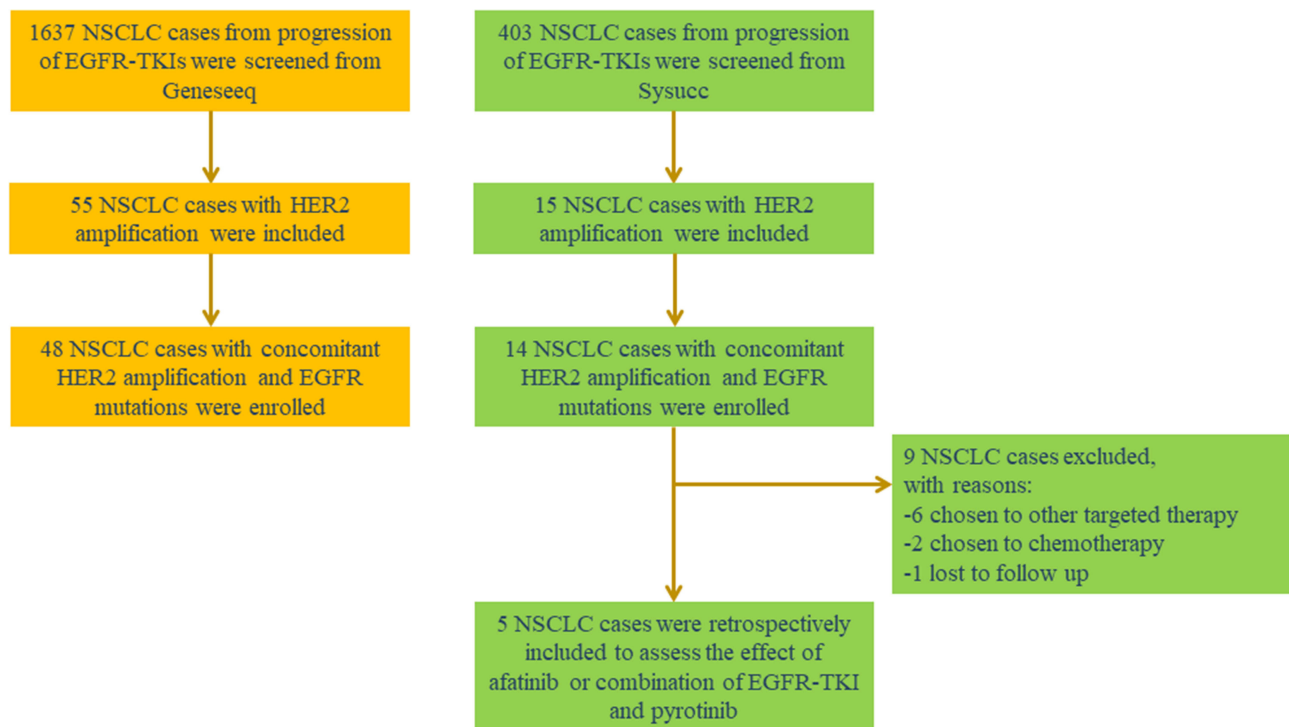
1637 NSCLC cases from progression of EGFR-TKIs were screened from Geneseeq

55 NSCLC cases with HER2 amplification were included

48 NSCLC cases with concomitant HER2 amplification and EGFR mutations were enrolled

403 NSCLC cases from progression of EGFR-TKIs were screened from Sysucc

15 NSCLC cases with HER2 amplification were included

14 NSCLC cases with concomitant HER2 amplification and EGFR mutations were enrolled

9 NSCLC cases excluded, with reasons:
-6 chosen to other targeted therapy
-2 chosen to chemotherapy
-1 lost to follow up

5 NSCLC cases were retrospectively included to assess the effect of afatinib or combination of EGFR-TKI and pyrotinib